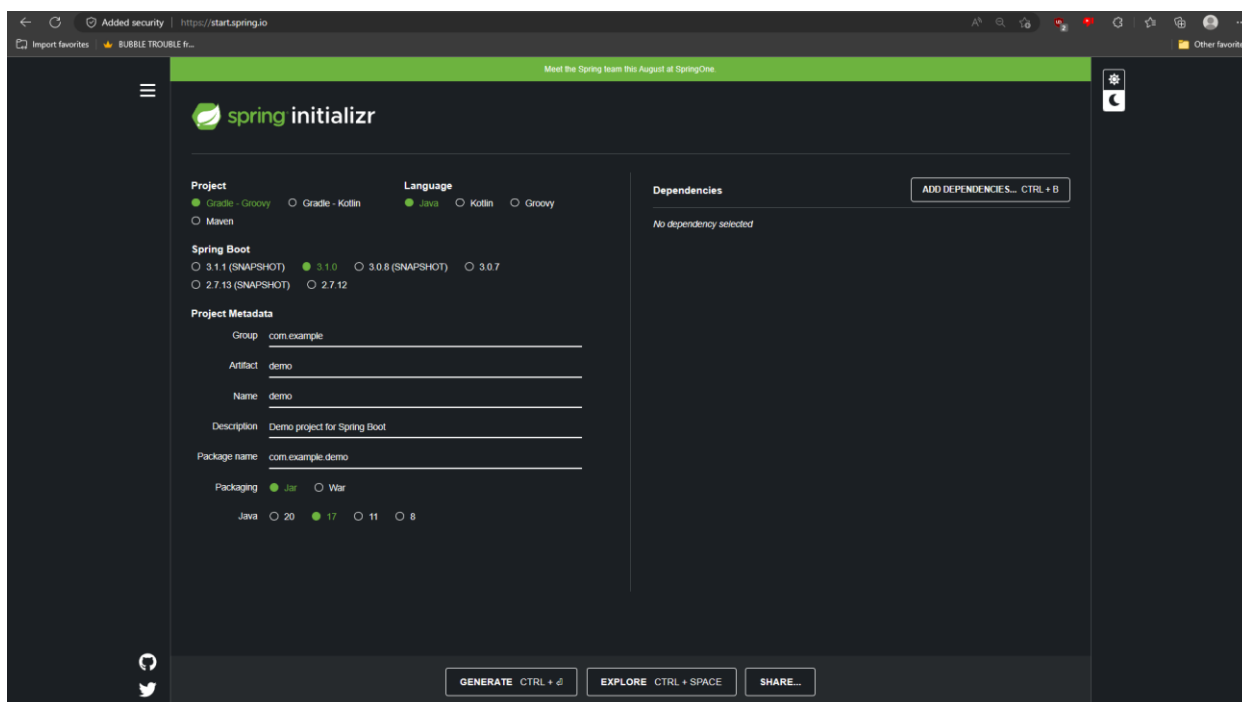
Added security | https://start.spring.io

Import favorites | BUBBLE TROUBLE fr...

Other favorites

Meet the Spring team this August at SpringOne.

spring initializr

Project
Gradle - Groovy
Gradle - Kotlin
Maven

Language
Java
Kotlin
Groovy

Spring Boot
3.1.1 (SNAPSHOT)
3.1.0
3.0.8 (SNAPSHOT)
3.0.7
2.7.13 (SNAPSHOT)
2.7.12

Project Metadata

Group com.example

Artifact demo

Name demo

Description Demo project for Spring Boot

Package name com.example.demo

Packaging Jar War

Java 20 17 11 8

Dependencies

ADD DEPENDENCIES... CTRL + B

No dependency selected

GENERATE CTRL + ⏎

EXPLORE CTRL + SPACE

SHARE...